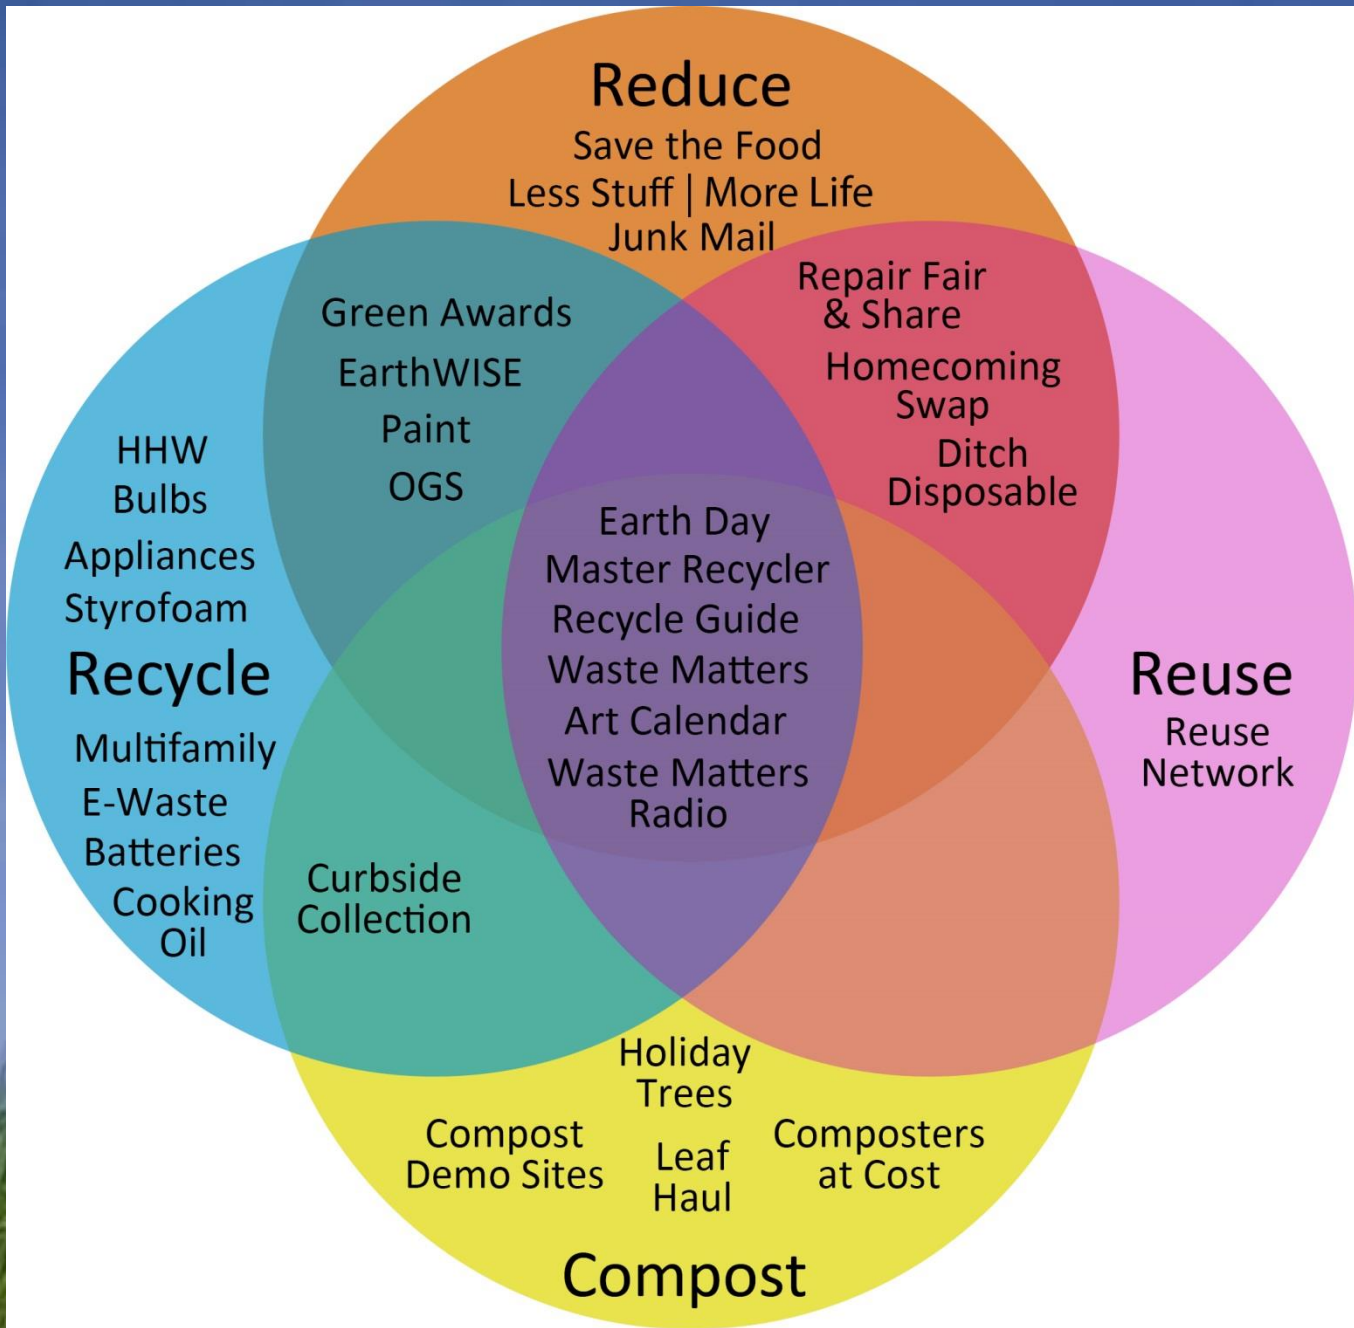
Reduce
Save the Food
Less Stuff | More Life
Junk Mail

Repair Fair & Share
Homecoming Swap
Ditch Disposable

Green Awards
EarthWISE
Paint
OGS

HHW
Bulbs
Appliances
Styrofoam
Recycle
Multifamily
E-Waste
Batteries
Cooking Oil

Earth Day
Master Recycler
Recycle Guide
Waste Matters
Art Calendar
Waste Matters Radio

Reuse
Reuse Network

Curbside Collection

Holiday Trees
Compost Demo Sites
Leaf Haul
Composters at Cost
Compost